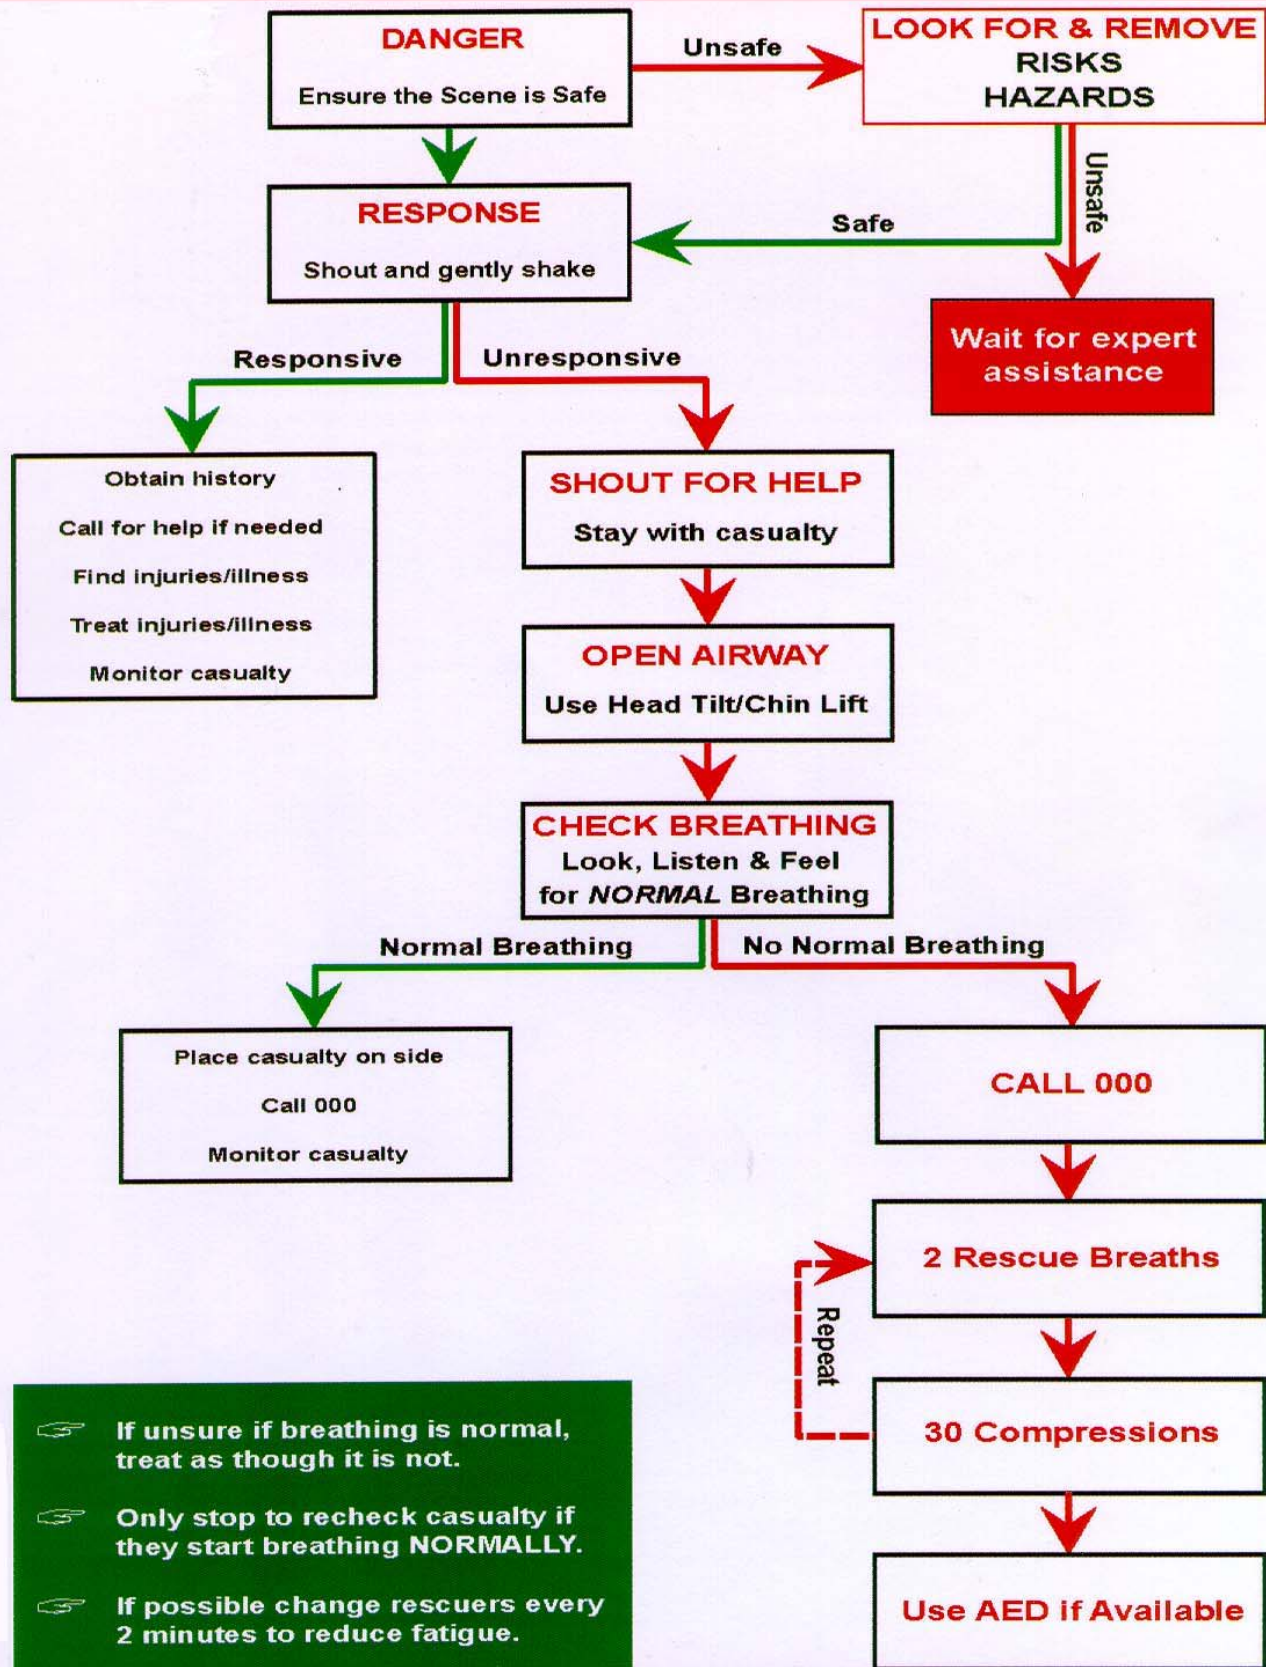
DANGER

Ensure the Scene is Safe

Unsafe

LOOK FOR & REMOVE RISKS HAZARDS

Unsafe

Safe

RESPONSE

Shout and gently shake

Wait for expert assistance

Responsive

Unresponsive

Obtain history

Call for help if needed

Find injuries/illness

Treat injuries/illness

Monitor casualty

SHOUT FOR HELP

Stay with casualty

OPEN AIRWAY

Use Head Tilt/Chin Lift

CHECK BREATHING

Look, Listen & Feel for *NORMAL* Breathing

Normal Breathing

No Normal Breathing

Place casualty on side

Call 000

Monitor casualty

CALL 000

2 Rescue Breaths

Repeat

30 Compressions

Use AED if Available

If unsure if breathing is normal, treat as though it is not.

Only stop to recheck casualty if they start breathing NORMALLY.

If possible change rescuers every 2 minutes to reduce fatigue.